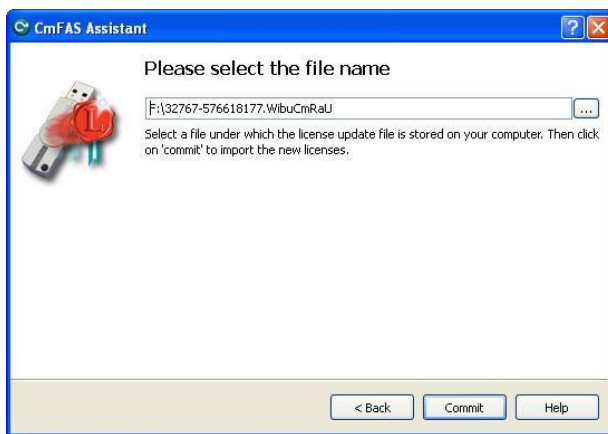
CmFAS Assistant

?

X

Please select the file name

F:\32767-576618177.WibuCmRaU

...

Select a file under which the license update file is stored on your computer. Then click on 'commit' to import the new licenses.

< Back

Commit

Help